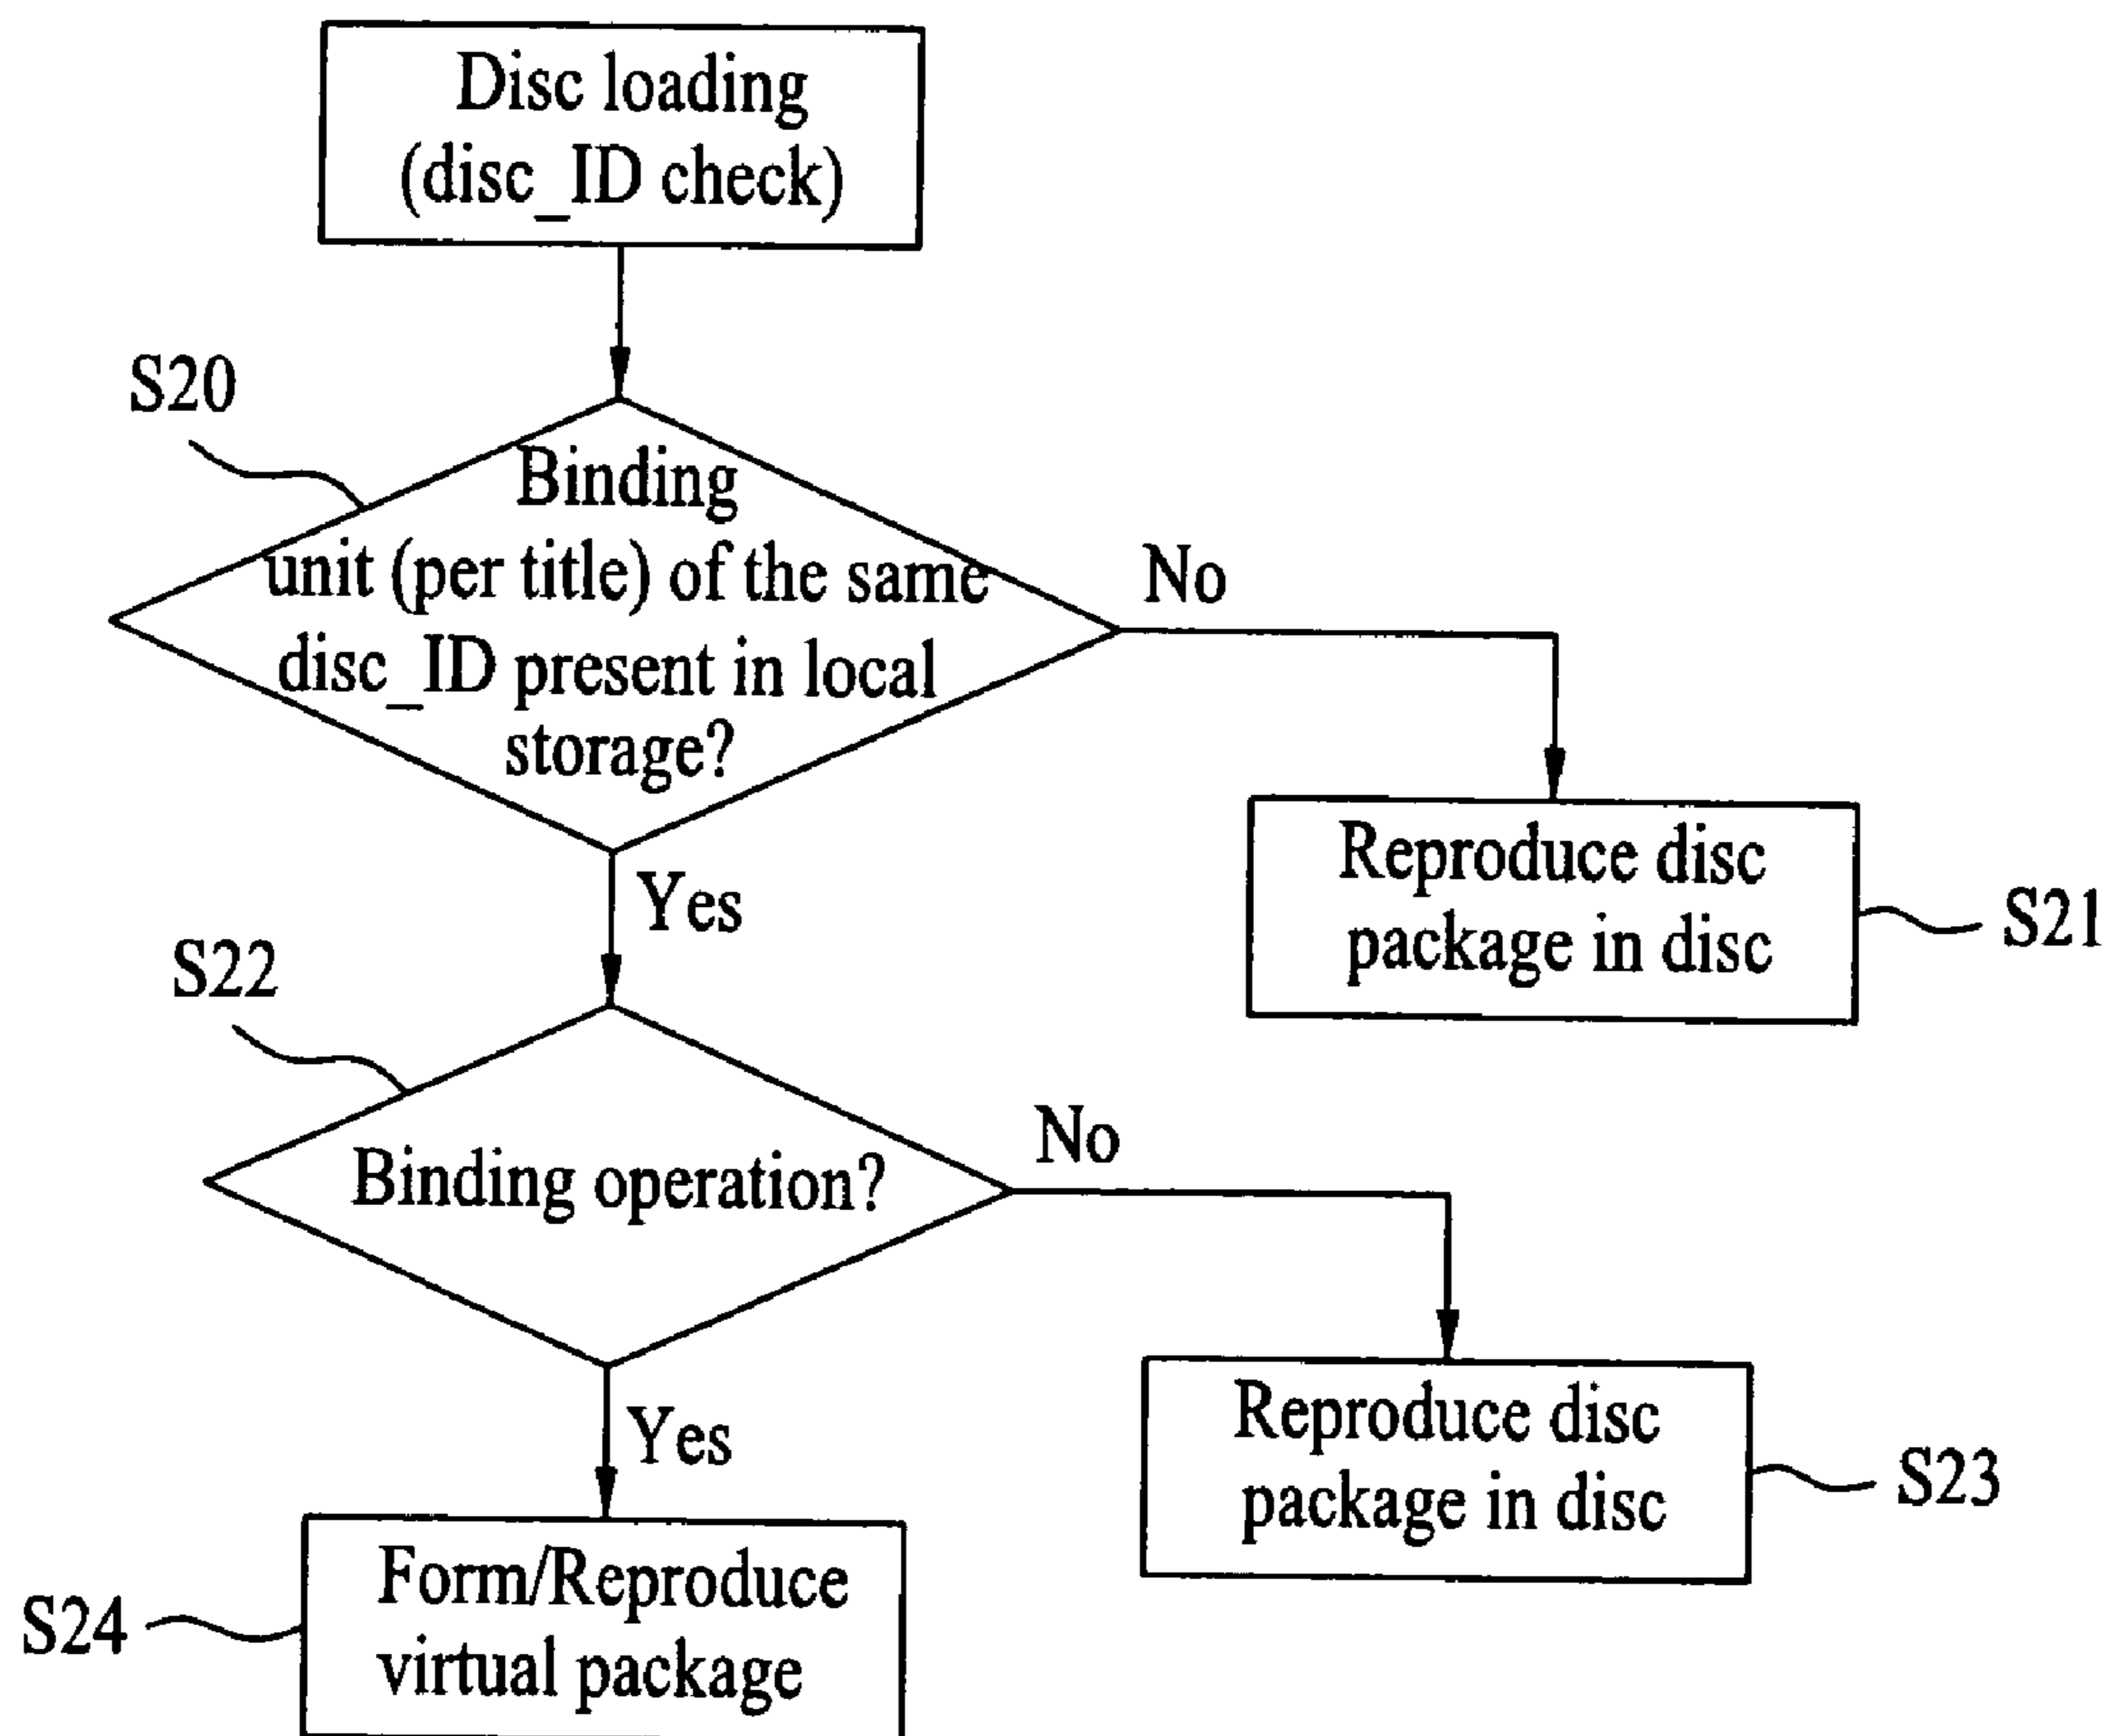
Disc loading
(disc_ID check)

S20

Binding unit (per title) of the same disc_ID present in local storage?

No

Reproduce disc package in disc

S21

Yes

S22

Binding operation?

No

Reproduce disc package in disc

S23

Yes

S24

Form/Reproduce virtual package